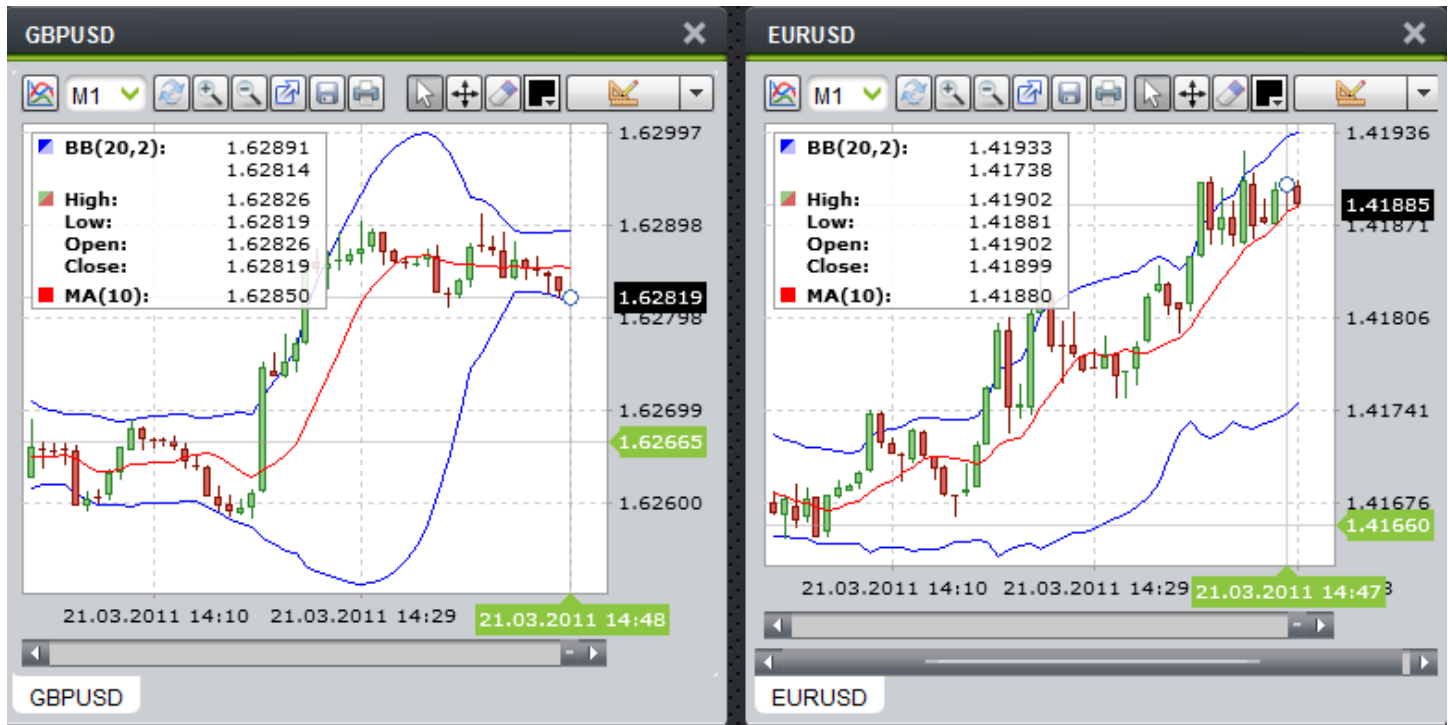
GBPUSD

M1

BB(20,2): 1.62891
1.62814

High: 1.62826
Low: 1.62819
Open: 1.62826
Close: 1.62819

MA(10): 1.62850

1.62997
1.62898
1.62819
1.62798
1.62699
1.62665
1.62600

21.03.2011 14:10 21.03.2011 14:29 21.03.2011 14:48

GBPUSD

EURUSD

M1

BB(20,2): 1.41933
1.41738

High: 1.41902
Low: 1.41881
Open: 1.41902
Close: 1.41899

MA(10): 1.41880

1.41936
1.41885
1.41871
1.41806
1.41741
1.41676
1.41660

21.03.2011 14:10 21.03.2011 14:29 21.03.2011 14:47

EURUSD